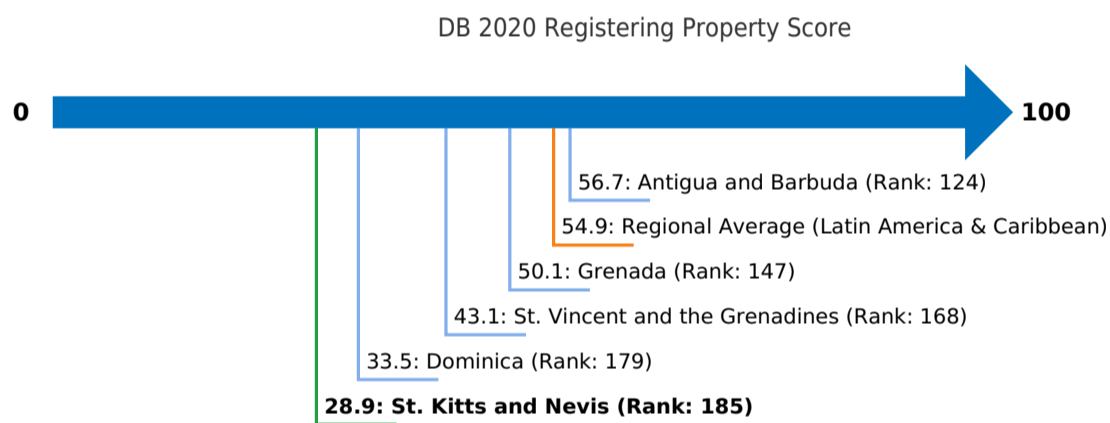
DB 2020 Registering Property Score

0

100

56.7: Antigua and Barbuda (Rank: 124)

54.9: Regional Average (Latin America & Caribbean)

50.1: Grenada (Rank: 147)

43.1: St. Vincent and the Grenadines (Rank: 168)

33.5: Dominica (Rank: 179)

**28.9: St. Kitts and Nevis (Rank: 185)**